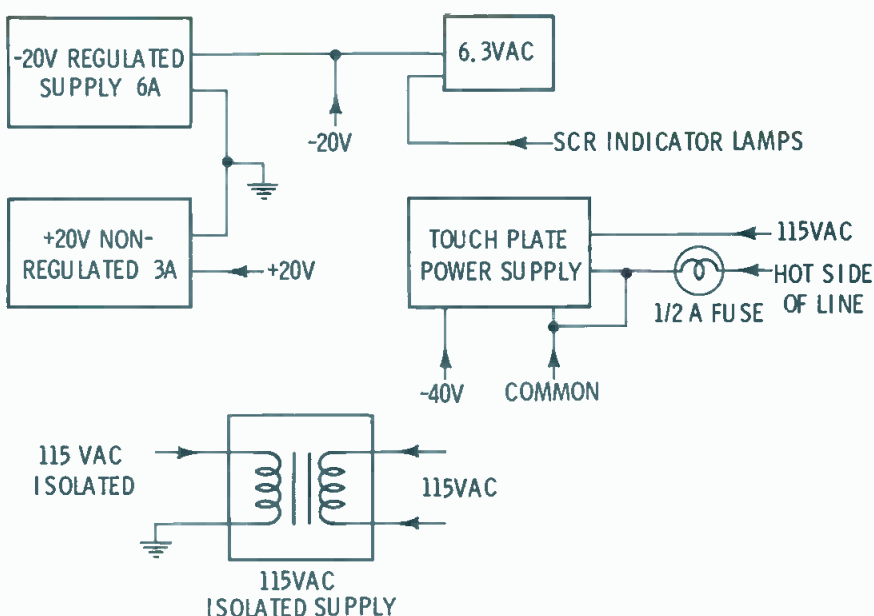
-20V REGULATED SUPPLY 6A

6.3VAC

-20V

SCR INDICATOR LAMPS

+20V NON-REGULATED 3A

+20V

TOUCH PLATE POWER SUPPLY

115VAC

HOT SIDE OF LINE

1/2 A FUSE

-40V

COMMON

115 VAC ISOLATED

115VAC

115VAC ISOLATED SUPPLY